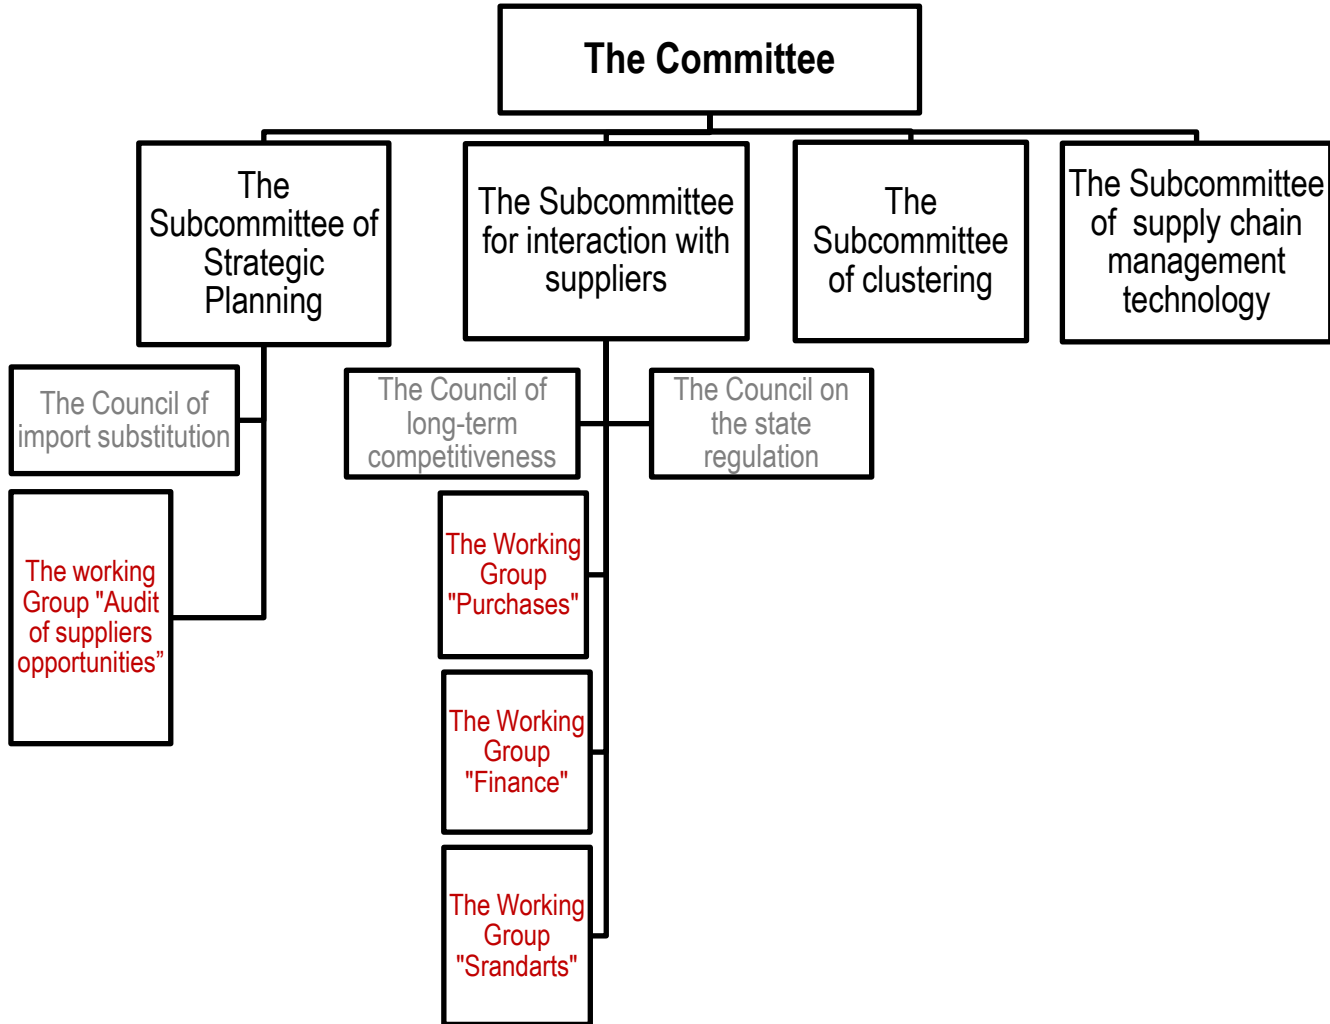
The Committee

The Subcommittee of Strategic Planning

The Subcommittee for interaction with suppliers

The Subcommittee of clustering

The Subcommittee of supply chain management technology

The Council of import substitution

The working Group "Audit of suppliers opportunities”

The Council of long-term competitiveness

The Council on the state regulation

The Working Group "Purchases"

The Working Group "Finance"

The Working Group "Srandarts"